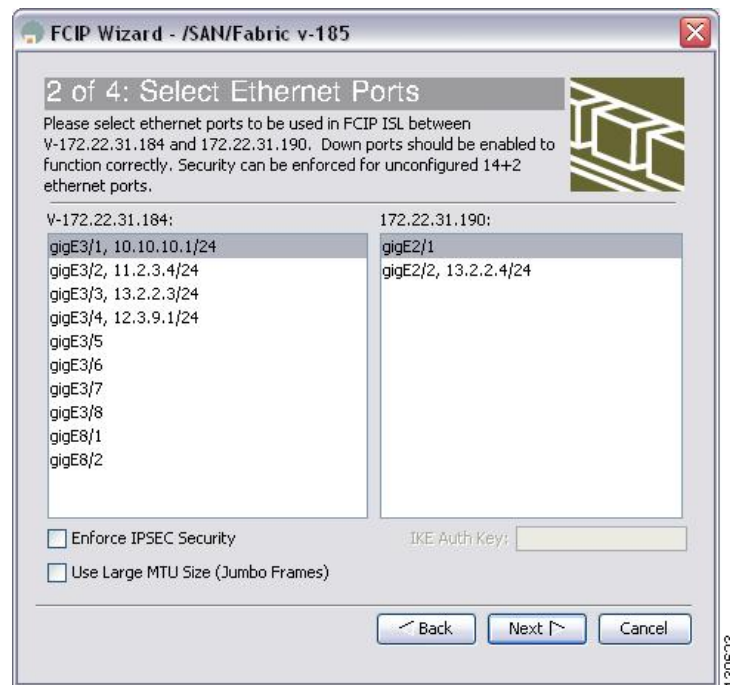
FCIP Wizard - /SAN/Fabric v-185

2 of 4: Select Ethernet Ports

Please select ethernet ports to be used in FCIP ISL between V-172.22.31.184 and 172.22.31.190. Down ports should be enabled to function correctly. Security can be enforced for unconfigured 14+2 ethernet ports.

V-172.22.31.184:

gigE3/1, 10.10.10.1/24
gigE3/2, 11.2.3.4/24
gigE3/3, 13.2.2.3/24
gigE3/4, 12.3.9.1/24
gigE3/5
gigE3/6
gigE3/7
gigE3/8
gigE8/1
gigE8/2

172.22.31.190:

gigE2/1
gigE2/2, 13.2.2.4/24

Enforce IPSEC Security

IKE Auth Key:

Use Large MTU Size (Jumbo Frames)

Back

Next

Cancel

120633